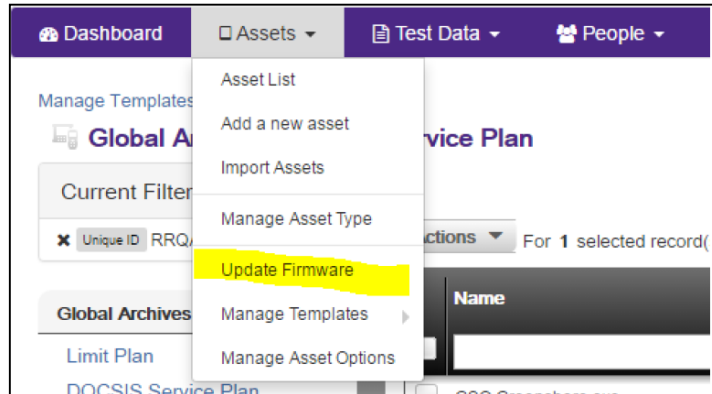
Dashboard
Assets
Test Data
People

Asset List
Add a new asset
Import Assets
Manage Asset Type
Update Firmware
Manage Templates
Manage Asset Options

Manage Templates
Global A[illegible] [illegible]vice Plan
Current Filte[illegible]
Unique ID RRQ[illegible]
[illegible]ctions
For 1 selected record([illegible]
Name
Global Archives
Limit Plan
DOCSIS Service Plan
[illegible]